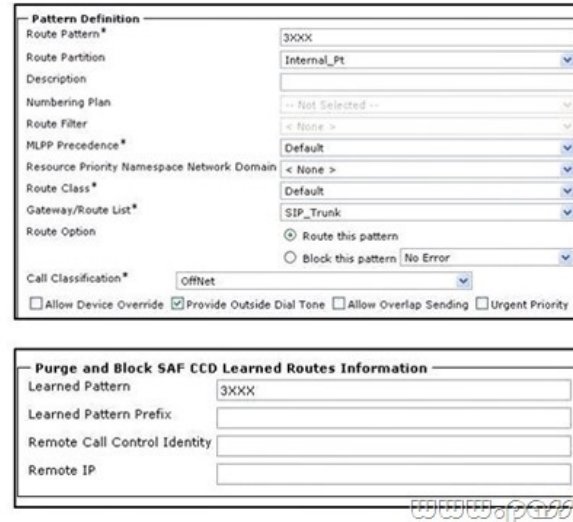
Pattern Definition
Route Pattern* 3XXX
Route Partition Internal_Pt
Description
Numbering Plan -- Not Selected --
Route Filter < None >
MLPP Precedence* Default
Resource Priority Namespace Network Domain < None >
Route Class* Default
Gateway/Route List* SIP_Trunk
Route Option
Route this pattern
Block this pattern No Error
Call Classification* OffNet
Allow Device Override Provide Outside Dial Tone Allow Overlap Sending Urgent Priority

Purge and Block SAF CCD Learned Routes Information
Learned Pattern 3XXX
Learned Pattern Prefix
Remote Call Control Identity
Remote IP

www.p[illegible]